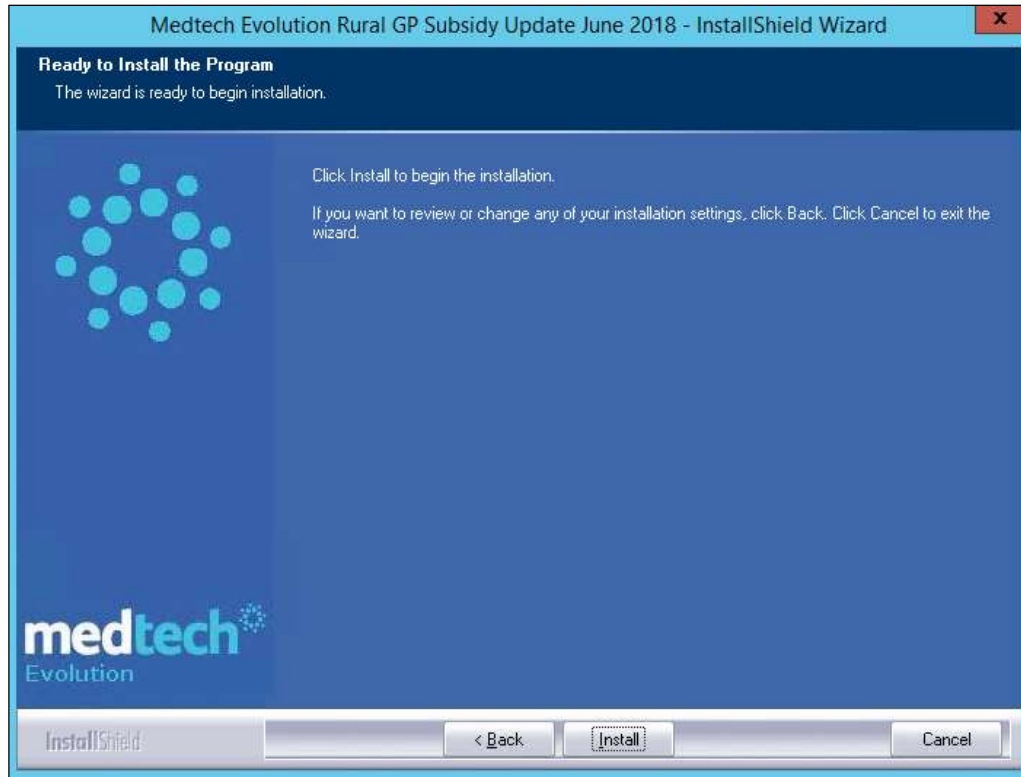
Medtech Evolution Rural GP Subsidy Update June 2018 - InstallShield Wizard

x

Ready to Install the Program

The wizard is ready to begin installation.

Click Install to begin the installation.

If you want to review or change any of your installation settings, click Back. Click Cancel to exit the wizard.

medtech

Evolution

InstallShield

< Back

Install

Cancel